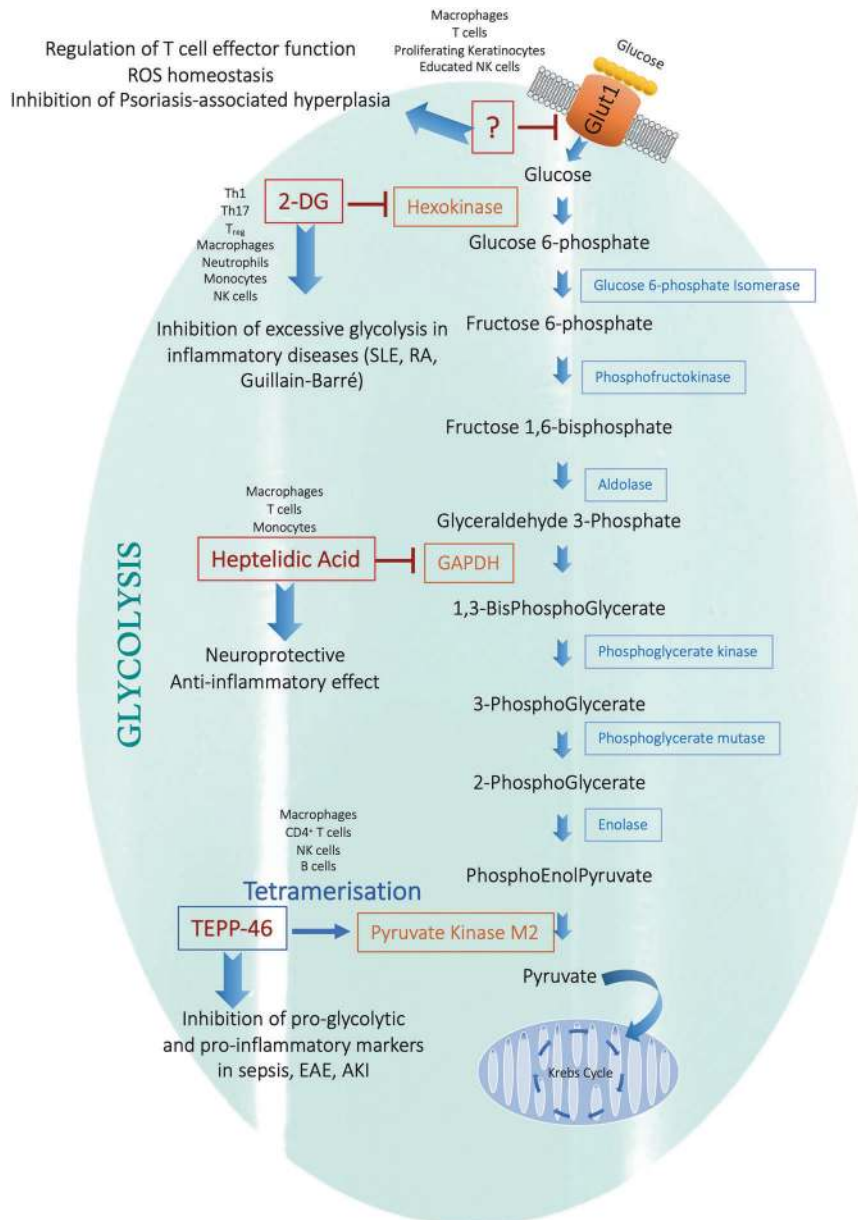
Macrophages
T cells
Proliferating Keratinocytes
Educated NK cells

Glucose

Glut1

Regulation of T cell effector function
ROS homeostasis
Inhibition of Psoriasis-associated hyperplasia

?

Glucose

Th1
Th17
$T_{reg}$
Macrophages
Neutrophils
Monocytes
NK cells

2-DG

Hexokinase

Glucose 6-phosphate

Glucose 6-phosphate Isomerase

Inhibition of excessive glycolysis in inflammatory diseases (SLE, RA, Guillain-Barré)

Fructose 6-phosphate

Phosphofructokinase

Fructose 1,6-bisphosphate

Aldolase

Macrophages
T cells
Monocytes

Glyceraldehyde 3-Phosphate

GLYCOLYSIS

Heptelidic Acid

GAPDH

1,3-BisPhosphoGlycerate

Phosphoglycerate kinase

Neuroprotective
Anti-inflammatory effect

3-PhosphoGlycerate

Phosphoglycerate mutase

2-PhosphoGlycerate

Enolase

Macrophages
CD4⁺ T cells
NK cells
B cells

PhosphoEnolPyruvate

Tetramerisation

TEPP-46

Pyruvate Kinase M2

Pyruvate

Inhibition of pro-glycolytic and pro-inflammatory markers in sepsis, EAE, AKI

Krebs Cycle